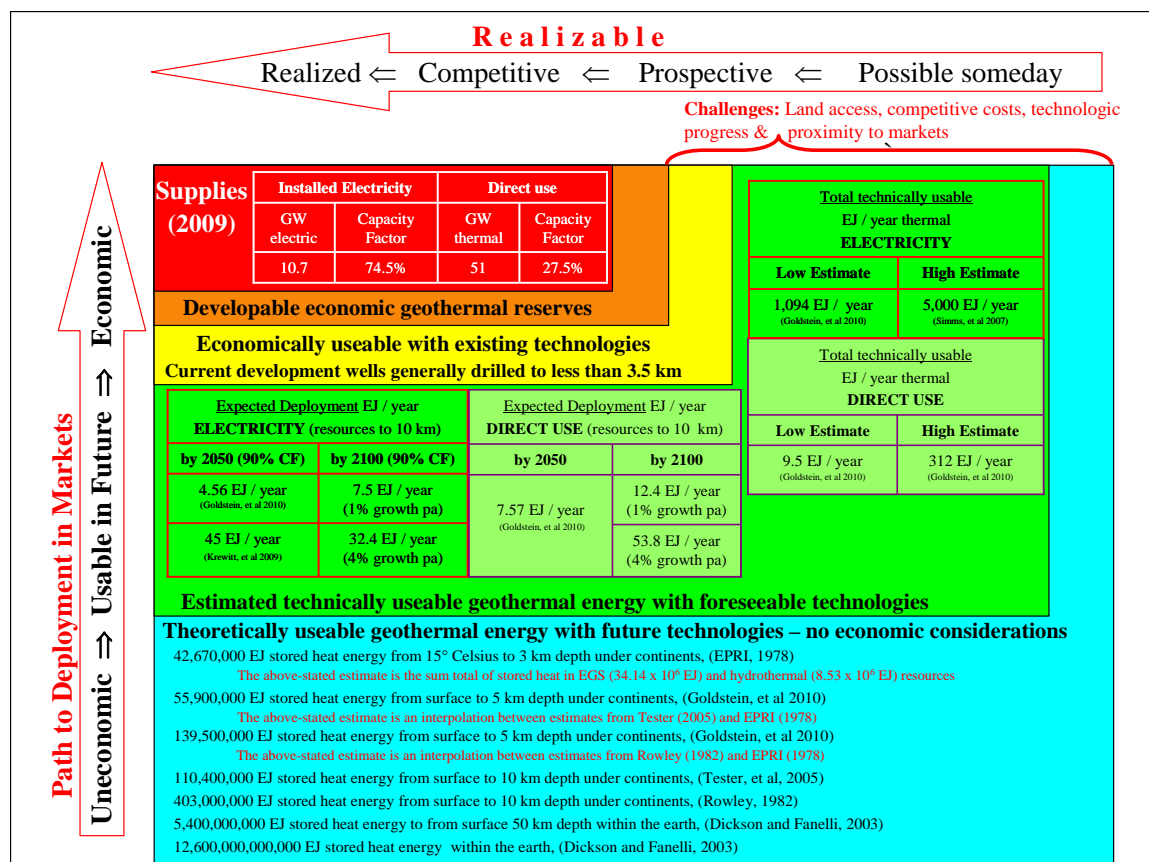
Realizable

Realized ⇐ Competitive ⇐ Prospective ⇐ Possible someday

Challenges: Land access, competitive costs, technologic progress & proximity to markets

Path to Deployment in Markets

Uneconomic ⇒ Usable in Future ⇒ Economic

Supplies (2009)

| Installed Electricity | | Direct use | |
|---|---|---|---|
| GW electric | Capacity Factor | GW thermal | Capacity Factor |
| 10.7 | 74.5% | 51 | 27.5% |

Developable economic geothermal reserves

Economically useable with existing technologies

Current development wells generally drilled to less than 3.5 km

Total technically usable EJ / year thermal ELECTRICITY

| Low Estimate | High Estimate |
|---|---|
| 1,094 EJ / year (Goldstein, et al 2010) | 5,000 EJ / year (Simms, et al 2007) |

Total technically usable EJ / year thermal DIRECT USE

| Low Estimate | High Estimate |
|---|---|
| 9.5 EJ / year (Goldstein, et al 2010) | 312 EJ / year (Goldstein, et al 2010) |

Expected Deployment EJ / year ELECTRICITY (resources to 10 km)

| by 2050 (90% CF) | by 2100 (90% CF) |
|---|---|
| 4.56 EJ / year (Goldstein, et al 2010) | 7.5 EJ / year (1% growth pa) |
| 45 EJ / year (Krewitt, et al 2009) | 32.4 EJ / year (4% growth pa) |

Expected Deployment EJ / year DIRECT USE (resources to 10 km)

| by 2050 | by 2100 |
|---|---|
| 7.57 EJ / year (Goldstein, et al 2010) | 12.4 EJ / year (1% growth pa) |
| | 53.8 EJ / year (4% growth pa) |

Estimated technically useable geothermal energy with foreseeable technologies

Theoretically useable geothermal energy with future technologies – no economic considerations

42,670,000 EJ stored heat energy from 15° Celsius to 3 km depth under continents, (EPRI, 1978)
The above-stated estimate is the sum total of stored heat in EGS (34.14 x $10^6$ EJ) and hydrothermal (8.53 x $10^6$ EJ) resources
55,900,000 EJ stored heat energy from surface to 5 km depth under continents, (Goldstein, et al 2010)
The above-stated estimate is an interpolation between estimates from Tester (2005) and EPRI (1978)
139,500,000 EJ stored heat energy from surface to 5 km depth under continents, (Goldstein, et al 2010)
The above-stated estimate is an interpolation between estimates from Rowley (1982) and EPRI (1978)
110,400,000 EJ stored heat energy from surface to 10 km depth under continents, (Tester, et al, 2005)
403,000,000 EJ stored heat energy from surface to 10 km depth under continents, (Rowley, 1982)
5,400,000,000 EJ stored heat energy to from surface 50 km depth within the earth, (Dickson and Fanelli, 2003)
12,600,000,000,000 EJ stored heat energy within the earth, (Dickson and Fanelli, 2003)